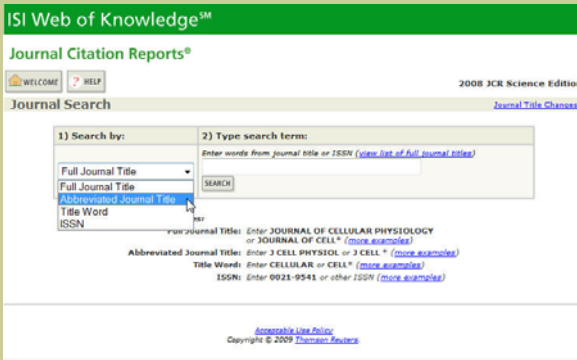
ISI Web of Knowledge℠

Journal Citation Reports®

WELCOME ? HELP

2008 JCR Science Editio

Journal Search

Journal Title Changes

1) Search by:

2) Type search term:

Enter words from journal title or ISSN (view list of full journal titles)

Full Journal Title

Full Journal Title
Abbreviated Journal Title
Title Word
ISSN

SEARCH

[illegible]s

Full Journal Title: Enter JOURNAL OF CELLULAR PHYSIOLOGY or JOURNAL OF CELL* (more examples)

Abbreviated Journal Title: Enter J CELL PHYSIOL or J CELL * (more examples)

Title Word: Enter CELLULAR or CELL* (more examples)

ISSN: Enter 0021-9541 or other ISSN (more examples)

Acceptable Use Policy
Copyright © 2009 Thomson Reuters.